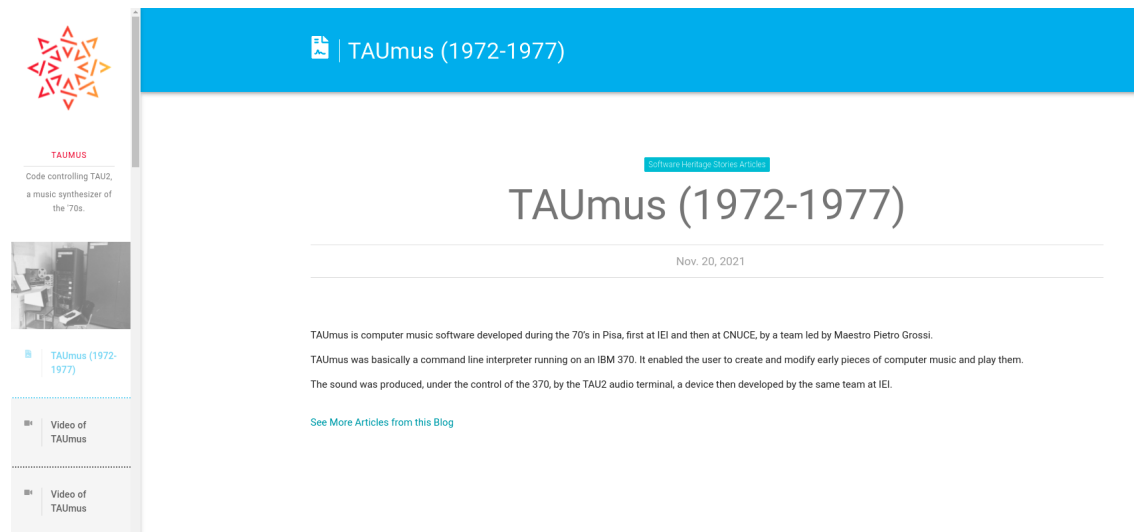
TAUMUS

Code controlling TAU2, a music synthesizer of the '70s.

TAUmus (1972-1977)

Video of TAUmus

Video of TAUmus

TAUmus (1972-1977)

Software Heritage Stories Articles

TAUmus (1972-1977)

Nov. 20, 2021

TAUmus is computer music software developed during the 70's in Pisa, first at IEI and then at CNUCE, by a team led by Maestro Pietro Grossi.

TAUmus was basically a command line interpreter running on an IBM 370. It enabled the user to create and modify early pieces of computer music and play them.

The sound was produced, under the control of the 370, by the TAU2 audio terminal, a device then developed by the same team at IEI.

See More Articles from this Blog